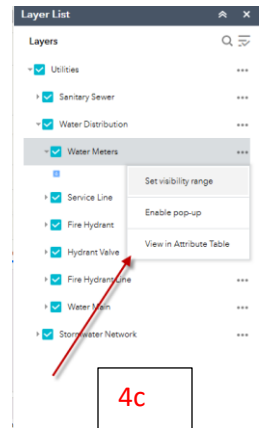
Layer List

Layers

Utilities

Sanitary Sewer

Water Distribution

Water Meters

Service Line

Fire Hydrant

Hydrant Valve

Fire Hydrant Line

Water Main

Stormwater Network

Set visibility range

Enable pop-up

View in Attribute Table

4c